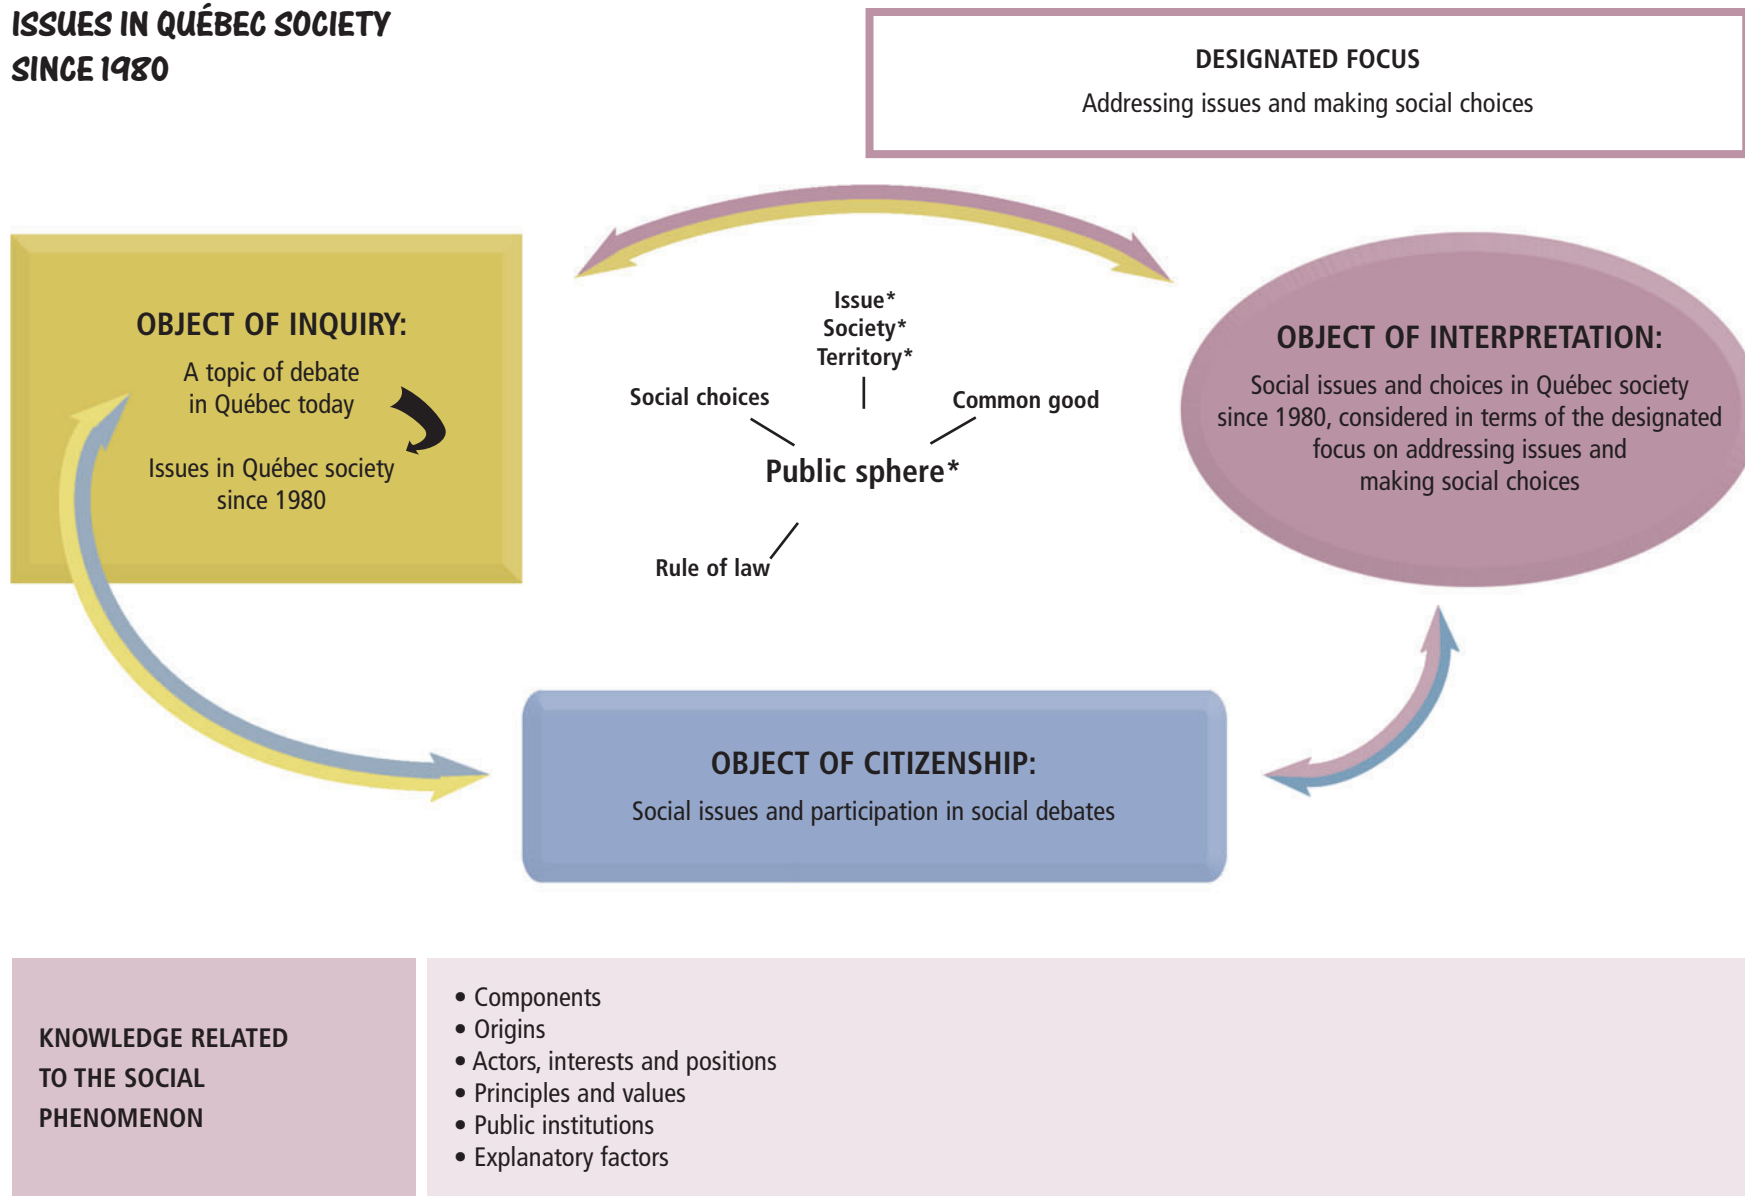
ISSUES IN QUÉBEC SOCIETY SINCE 1980

DESIGNATED FOCUS
Addressing issues and making social choices

OBJECT OF INQUIRY:
A topic of debate in Québec today

Issues in Québec society since 1980

Issue*
Society*
Territory*

Social choices

Common good

Public sphere*

Rule of law

OBJECT OF INTERPRETATION:
Social issues and choices in Québec society since 1980, considered in terms of the designated focus on addressing issues and making social choices

OBJECT OF CITIZENSHIP:
Social issues and participation in social debates

KNOWLEDGE RELATED TO THE SOCIAL PHENOMENON

• Components
• Origins
• Actors, interests and positions
• Principles and values
• Public institutions
• Explanatory factors